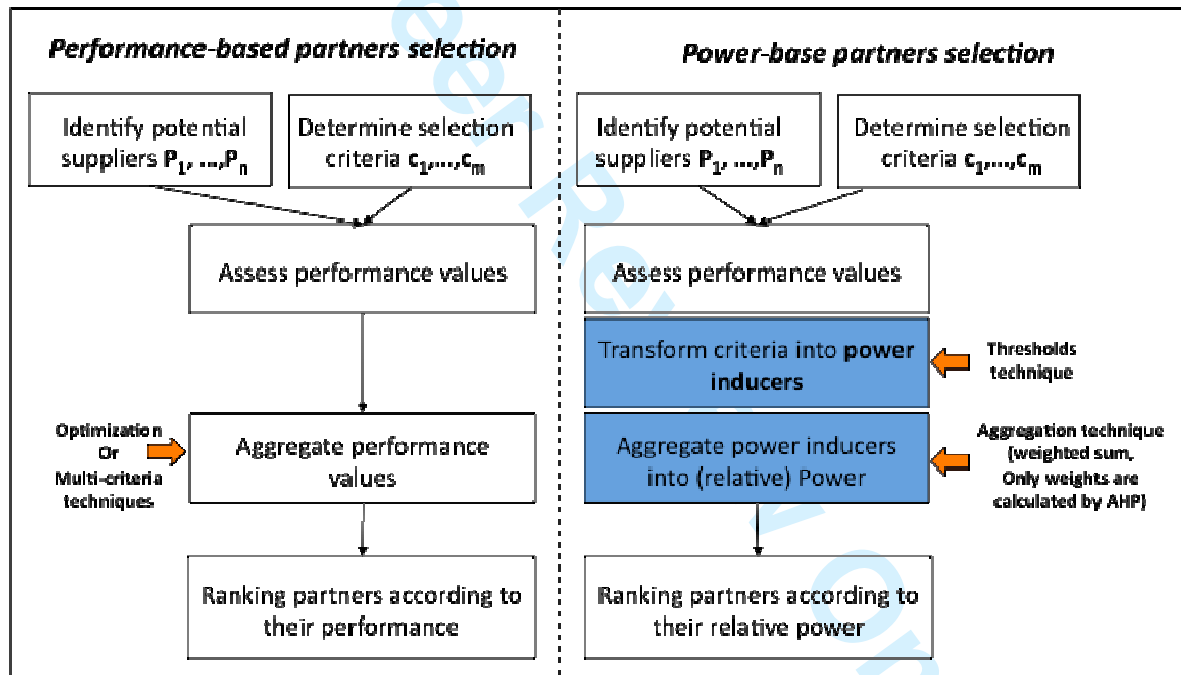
Performance-based partners selection

Identify potential suppliers $P_1, ..., P_n$

Determine selection criteria $c_1, ..., c_m$

Assess performance values

Optimization Or Multi-criteria techniques

Aggregate performance values

Ranking partners according to their performance

Power-base partners selection

Identify potential suppliers $P_1, ..., P_n$

Determine selection criteria $c_1, ..., c_m$

Assess performance values

Transform criteria into power inducers

Thresholds technique

Aggregate power inducers into (relative) Power

Aggregation technique (weighted sum, Only weights are calculated by AHP)

Ranking partners according to their relative power